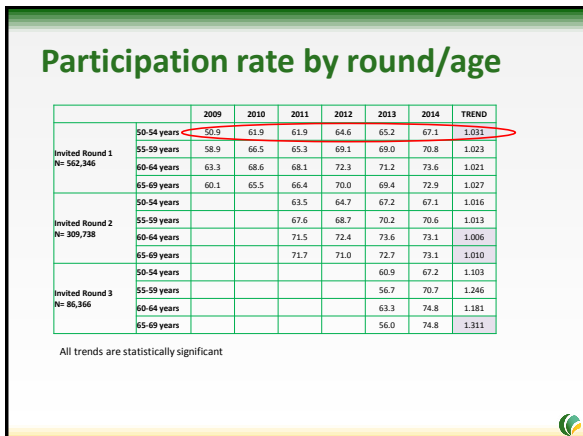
Participation rate by round/age

| | | 2009 | 2010 | 2011 | 2012 | 2013 | 2014 | TREND |
|---|---|---|---|---|---|---|---|---|
| Invited Round 1 N= 562,346 | 50-54 years | 50.9 | 61.9 | 61.9 | 64.6 | 65.2 | 67.1 | 1.031 |
| | 55-59 years | 58.9 | 66.5 | 65.3 | 69.1 | 69.0 | 70.8 | 1.023 |
| | 60-64 years | 63.3 | 68.6 | 68.1 | 72.3 | 71.2 | 73.6 | 1.021 |
| | 65-69 years | 60.1 | 65.5 | 66.4 | 70.0 | 69.4 | 72.9 | 1.027 |
| Invited Round 2 N= 309,738 | 50-54 years | | | 63.5 | 64.7 | 67.2 | 67.1 | 1.016 |
| | 55-59 years | | | 67.6 | 68.7 | 70.2 | 70.6 | 1.013 |
| | 60-64 years | | | 71.5 | 72.4 | 73.6 | 73.1 | 1.006 |
| | 65-69 years | | | 71.7 | 71.0 | 72.7 | 73.1 | 1.010 |
| Invited Round 3 N= 86,366 | 50-54 years | | | | | 60.9 | 67.2 | 1.103 |
| | 55-59 years | | | | | 56.7 | 70.7 | 1.246 |
| | 60-64 years | | | | | 63.3 | 74.8 | 1.181 |
| | 65-69 years | | | | | 56.0 | 74.8 | 1.311 |

All trends are statistically significant